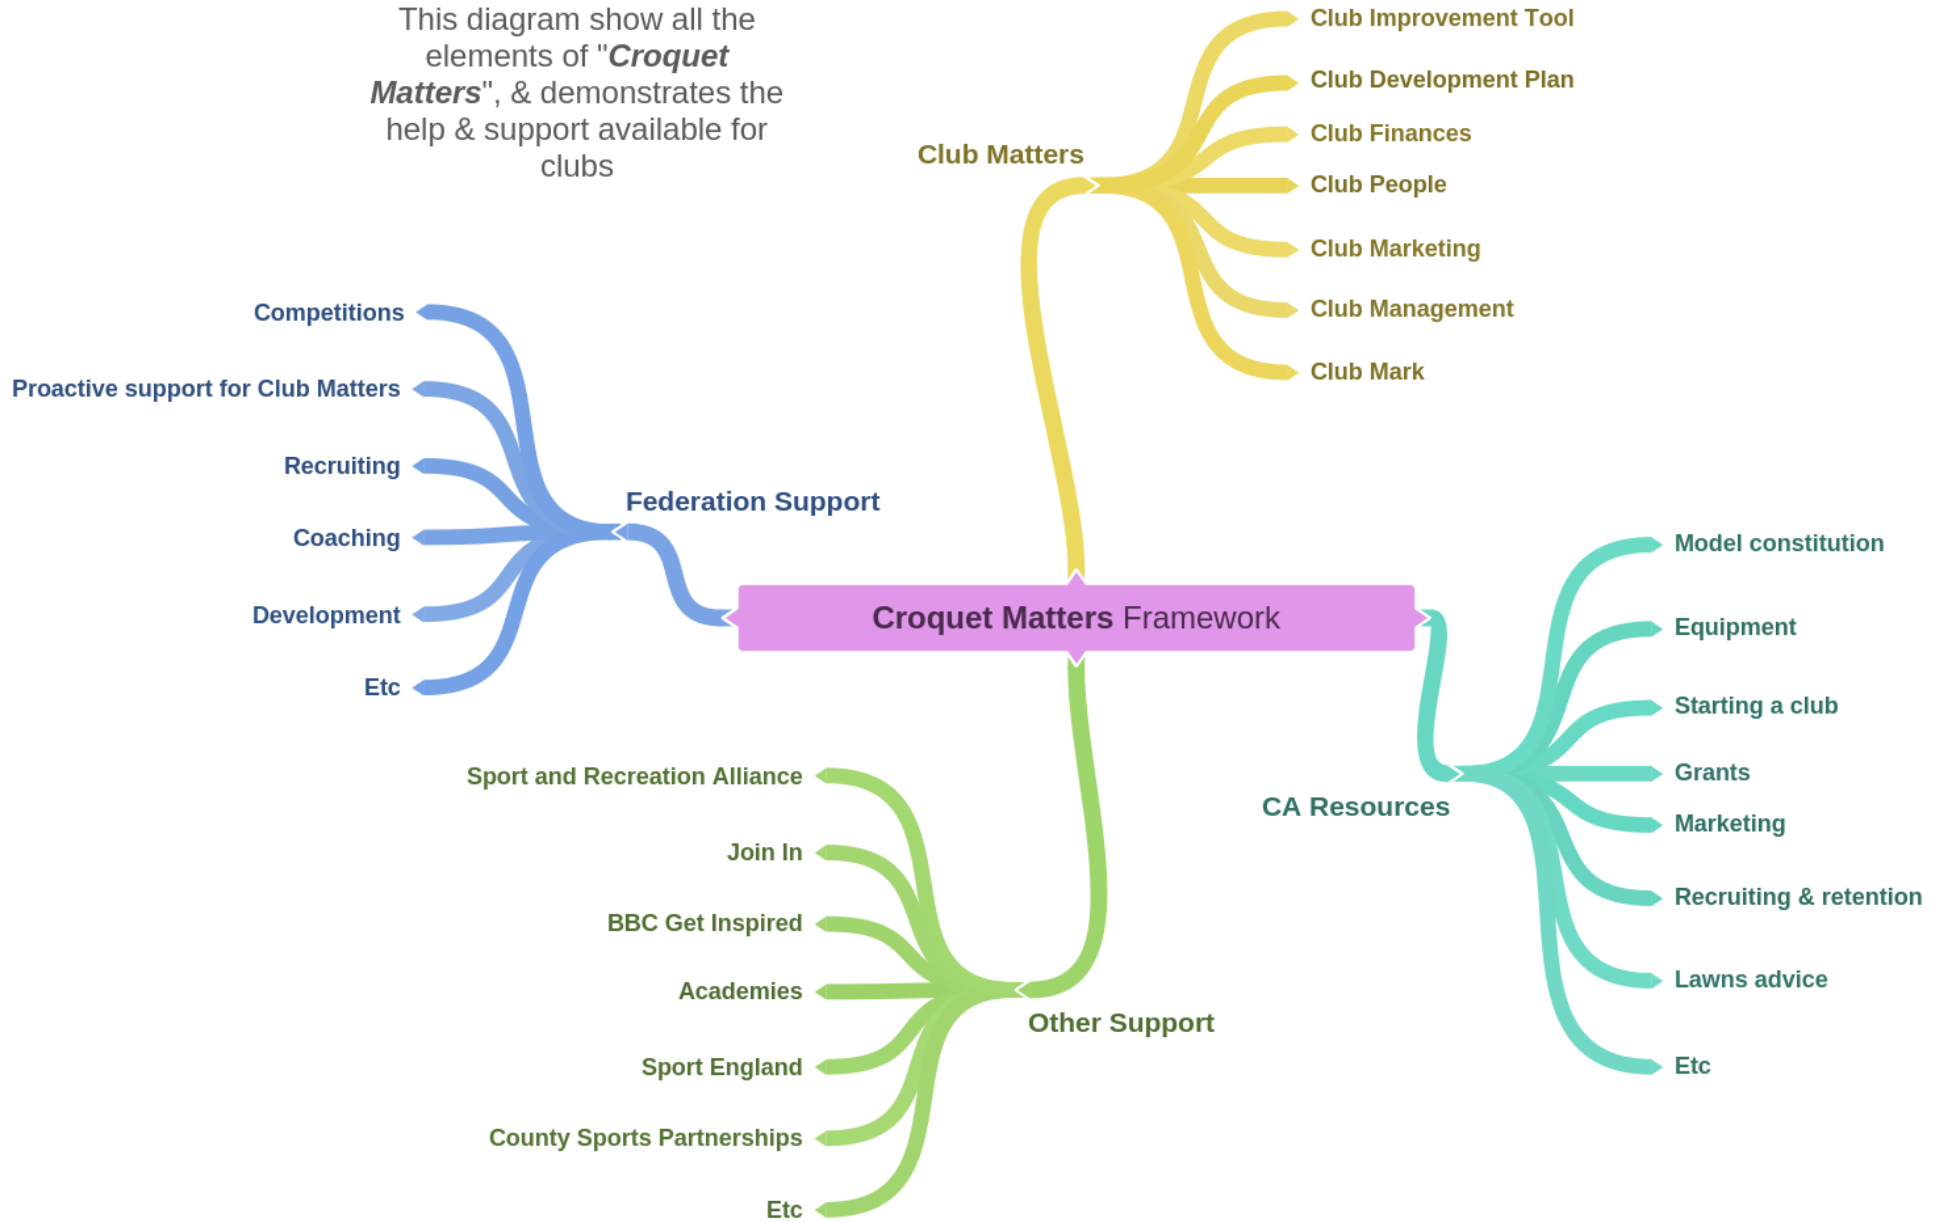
This diagram show all the elements of "***Croquet Matters***", & demonstrates the help & support available for clubs

**Croquet Matters** Framework

Club Matters
Club Improvement Tool
Club Development Plan
Club Finances
Club People
Club Marketing
Club Management
Club Mark

Federation Support
Competitions
Proactive support for Club Matters
Recruiting
Coaching
Development
Etc

CA Resources
Model constitution
Equipment
Starting a club
Grants
Marketing
Recruiting & retention
Lawns advice
Etc

Other Support
Sport and Recreation Alliance
Join In
BBC Get Inspired
Academies
Sport England
County Sports Partnerships
Etc